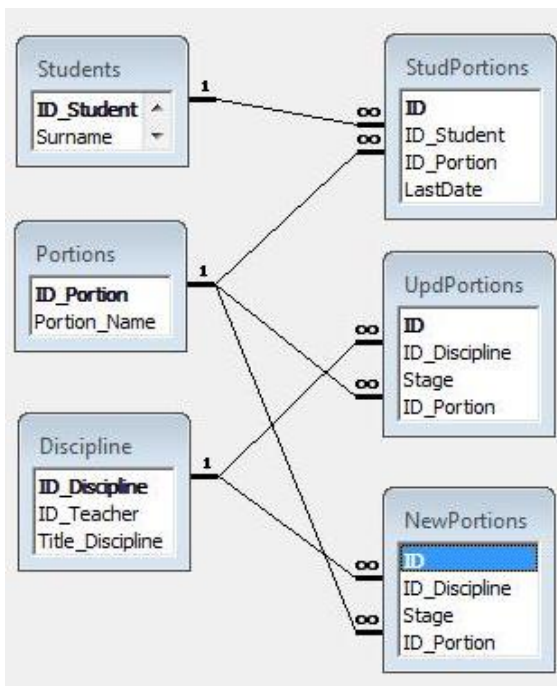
Students
ID_Student
Surname

StudPortions
ID
ID_Student
ID_Portion
LastDate

Portions
ID_Portion
Portion_Name

UpdPortions
ID
ID_Discipline
Stage
ID_Portion

Discipline
ID_Discipline
ID_Teacher
Title_Discipline

NewPortions
ID
ID_Discipline
Stage
ID_Portion

1
1
1
∞
∞
∞
∞
∞
∞